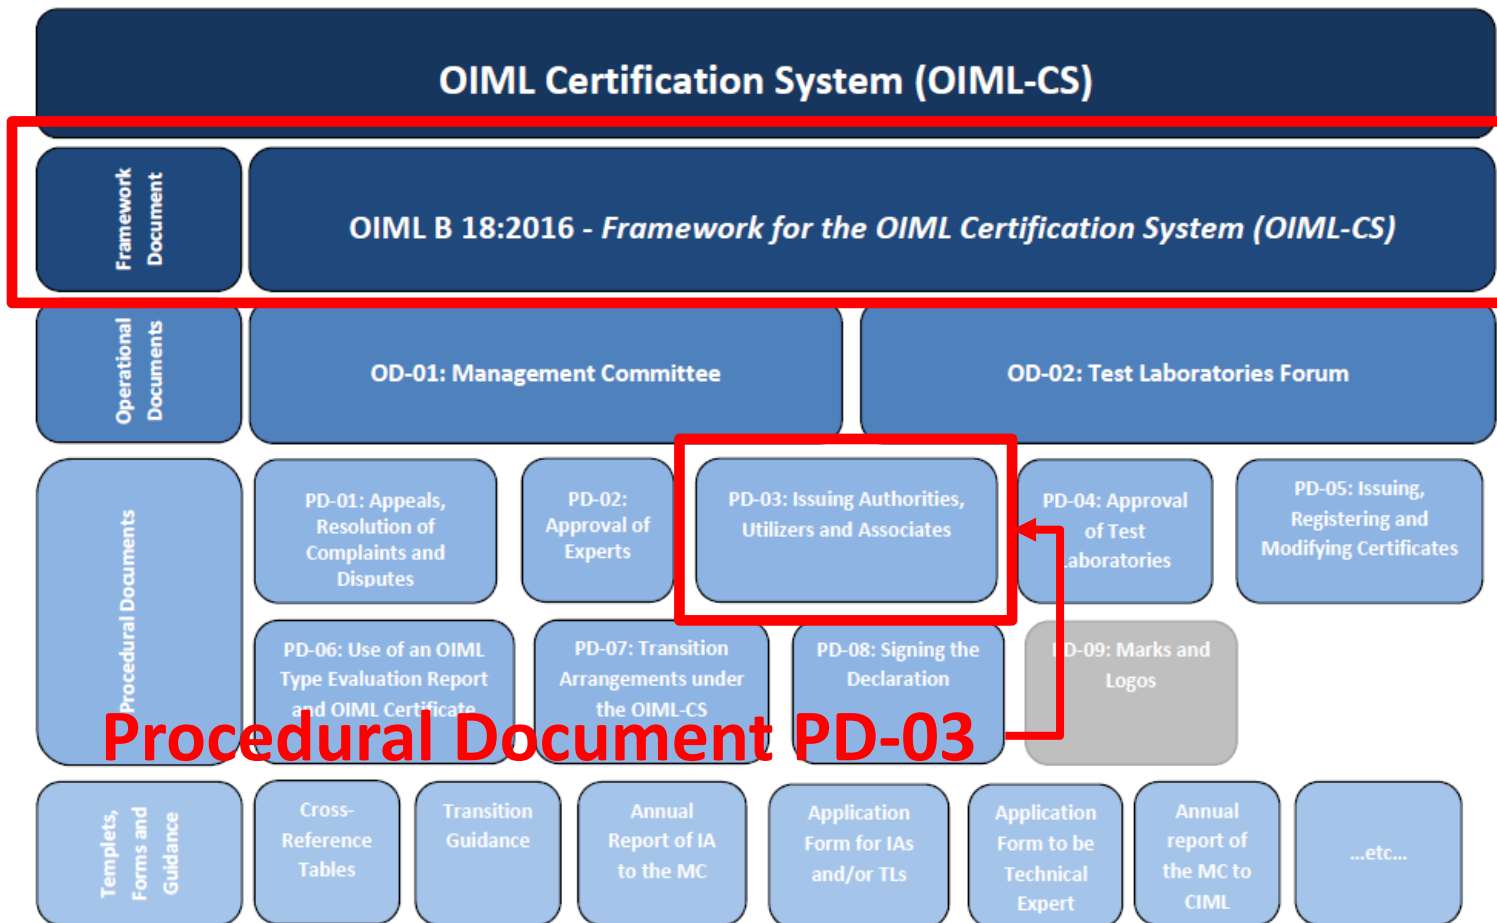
OIML Certification System (OIML-CS)

Framework Document

OIML B 18:2016 - *Framework for the OIML Certification System (OIML-CS)*

Operational Documents

OD-01: Management Committee

OD-02: Test Laboratories Forum

Procedural Documents

PD-01: Appeals, Resolution of Complaints and Disputes

PD-02: Approval of Experts

PD-03: Issuing Authorities, Utilizers and Associates

PD-04: Approval of Test Laboratories

PD-05: Issuing, Registering and Modifying Certificates

PD-06: Use of an OIML Type Evaluation Report and OIML Certificate

PD-07: Transition Arrangements under the OIML-CS

PD-08: Signing the Declaration

PD-09: Marks and Logos

Procedural Document PD-03

Templets, Forms and Guidance

Cross-Reference Tables

Transition Guidance

Annual Report of IA to the MC

Application Form for IAs and/or TLs

Application Form to be Technical Expert

Annual report of the MC to CIML

...etc...